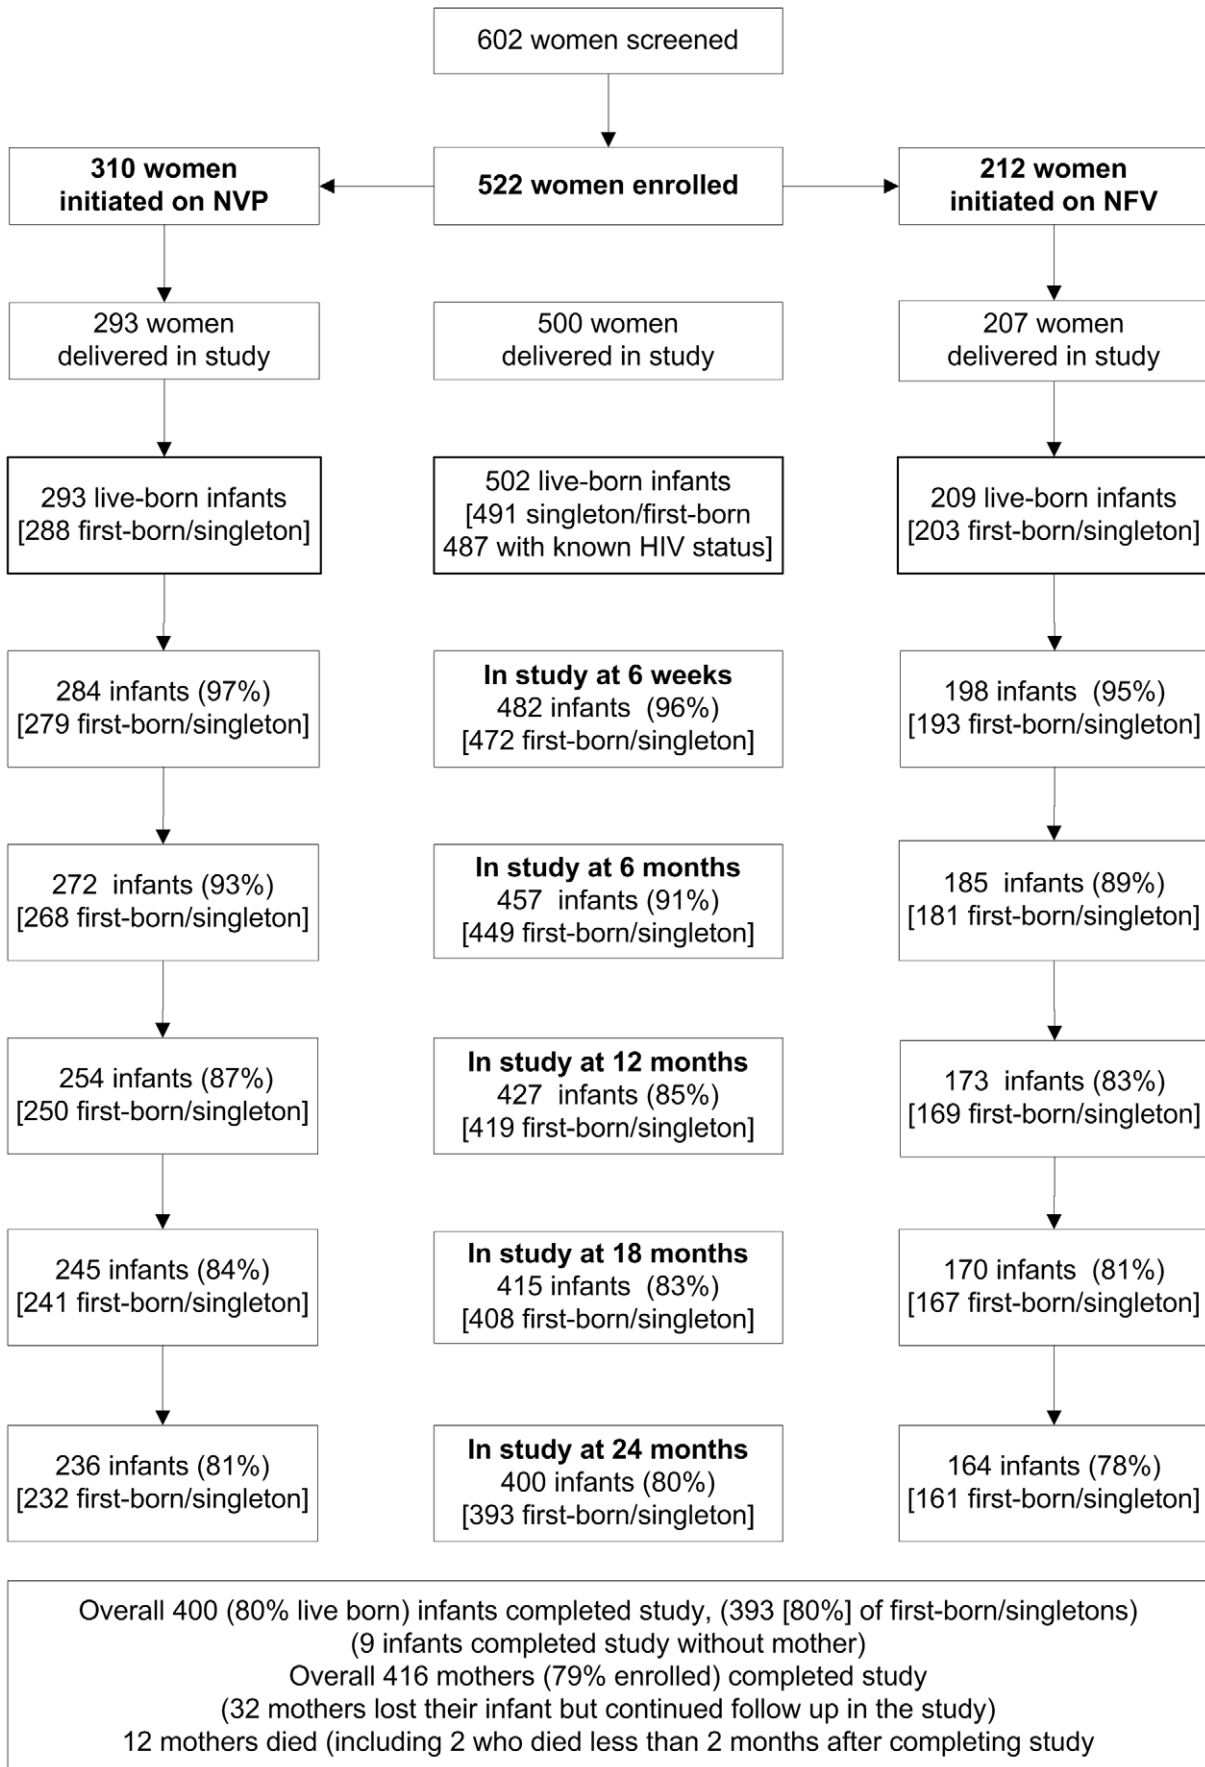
602 women screened

310 women initiated on NVP

522 women enrolled

212 women initiated on NFV

293 women delivered in study

500 women delivered in study

207 women delivered in study

293 live-born infants [288 first-born/singleton]

502 live-born infants [491 singleton/first-born 487 with known HIV status]

209 live-born infants [203 first-born/singleton]

284 infants (97%) [279 first-born/singleton]

In study at 6 weeks 482 infants (96%) [472 first-born/singleton]

198 infants (95%) [193 first-born/singleton]

272 infants (93%) [268 first-born/singleton]

In study at 6 months 457 infants (91%) [449 first-born/singleton]

185 infants (89%) [181 first-born/singleton]

254 infants (87%) [250 first-born/singleton]

In study at 12 months 427 infants (85%) [419 first-born/singleton]

173 infants (83%) [169 first-born/singleton]

245 infants (84%) [241 first-born/singleton]

In study at 18 months 415 infants (83%) [408 first-born/singleton]

170 infants (81%) [167 first-born/singleton]

236 infants (81%) [232 first-born/singleton]

In study at 24 months 400 infants (80%) [393 first-born/singleton]

164 infants (78%) [161 first-born/singleton]

Overall 400 (80% live born) infants completed study, (393 [80%] of first-born/singletons)
(9 infants completed study without mother)
Overall 416 mothers (79% enrolled) completed study
(32 mothers lost their infant but continued follow up in the study)
12 mothers died (including 2 who died less than 2 months after completing study